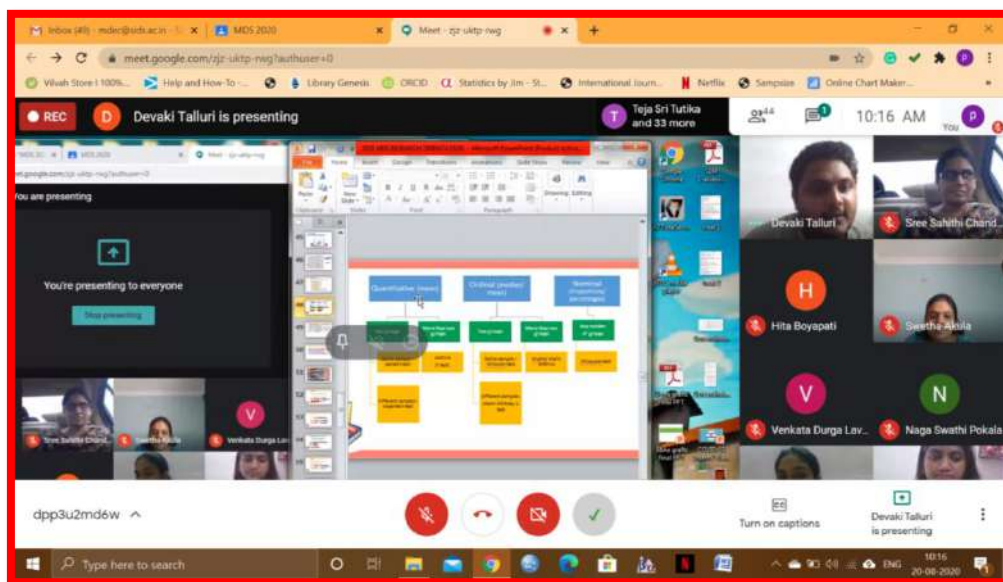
Inbox (49) - mdec@sds.ac.in ×
MDS 2020 ×
Meet - zjz-uktp-rwg ×
+

meet.google.com/zjz-uktp-rwg?authuser=0

Vilvah Store | 100%... Help and How-To -... Library Genesis ORCID Statistics by Jim - St... International Journ... Netflix Sampsize Online Chart Maker...

REC
Devaki Talluri is presenting
Teja Sri Tutika and 33 more
44
10:16 AM
You

You are presenting
You're presenting to everyone
Stop presenting

Quantitative (mean)
Ordinal (median/mean)
Nominal (Proportions/percentages)

Sree Sahithi Chand...
Swetha Akila
Venkata Durga Lav...

Devaki Talluri
Sree Sahithi Chand...
H
Hita Boyapati
Swetha Akila
V
Venkata Durga Lav...
N
Naga Swathi Pokala

dpp3u2md6w

Turn on captions
Devaki Talluri is presenting

Type here to search
ENG
10:16
20-08-2020